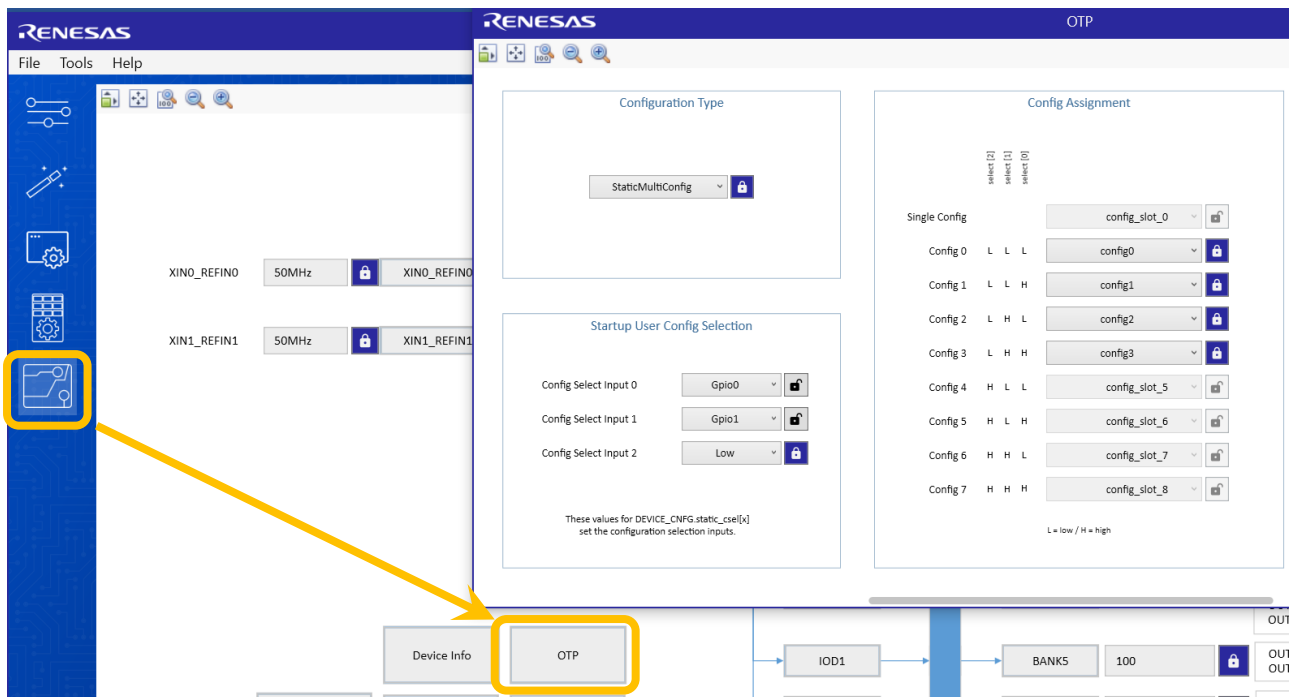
RENESAS

File Tools Help

XIN0_REFIN0 50MHz XIN0_REFIN0

XIN1_REFIN1 50MHz XIN1_REFIN1

Device Info OTP

IOD1 BANK5 100

OUT OUT OUT

RENESAS OTP

Configuration Type

StaticMultiConfig

Startup User Config Selection

Config Select Input 0 Gpio0

Config Select Input 1 Gpio1

Config Select Input 2 Low

These values for DEVICE_CNFG.static_csel[x] set the configuration selection inputs.

Config Assignment

select [2] select [1] select [0]

| | | | | |
|---|---|---|---|---|
| Single Config | | | | config_slot_0 |
| Config 0 | L | L | L | config0 |
| Config 1 | L | L | H | config1 |
| Config 2 | L | H | L | config2 |
| Config 3 | L | H | H | config3 |
| Config 4 | H | L | L | config_slot_5 |
| Config 5 | H | L | H | config_slot_6 |
| Config 6 | H | H | L | config_slot_7 |
| Config 7 | H | H | H | config_slot_8 |

L = low / H = high